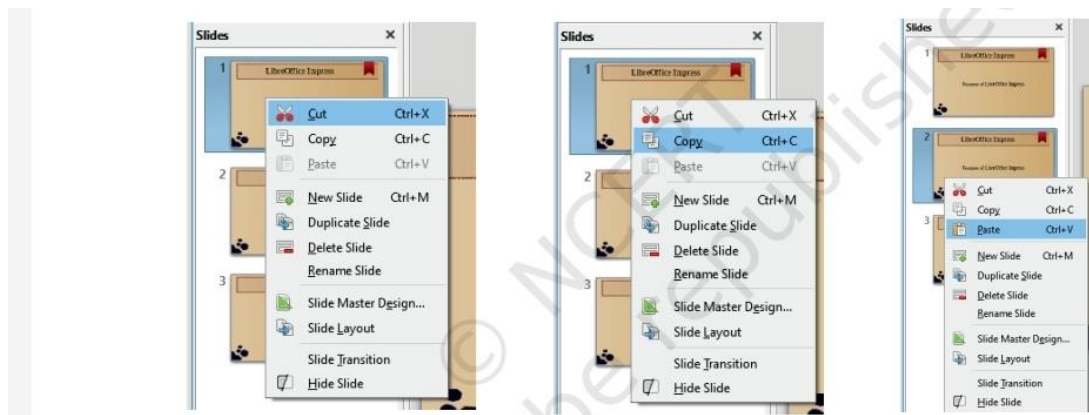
Slides ×

1 LibreOffice Impress

Cut Ctrl+X
Copy Ctrl+C
Paste Ctrl+V
New Slide Ctrl+M
Duplicate Slide
Delete Slide
Rename Slide
Slide Master Design...
Slide Layout
Slide Transition
Hide Slide

2

3

Slides ×

1 LibreOffice Impress

Cut Ctrl+X
Copy Ctrl+C
Paste Ctrl+V
New Slide Ctrl+M
Duplicate Slide
Delete Slide
Rename Slide
Slide Master Design...
Slide Layout
Slide Transition
Hide Slide

2

3

Slides ×

1 LibreOffice Impress

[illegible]

2 LibreOffice Impress

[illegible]

3

Cut Ctrl+X
Copy Ctrl+C
Paste Ctrl+V
New Slide Ctrl+M
Duplicate Slide
Delete Slide
Rename Slide
Slide Master Design...
Slide Layout
Slide Transition
Hide Slide

© NCERT not to be republished